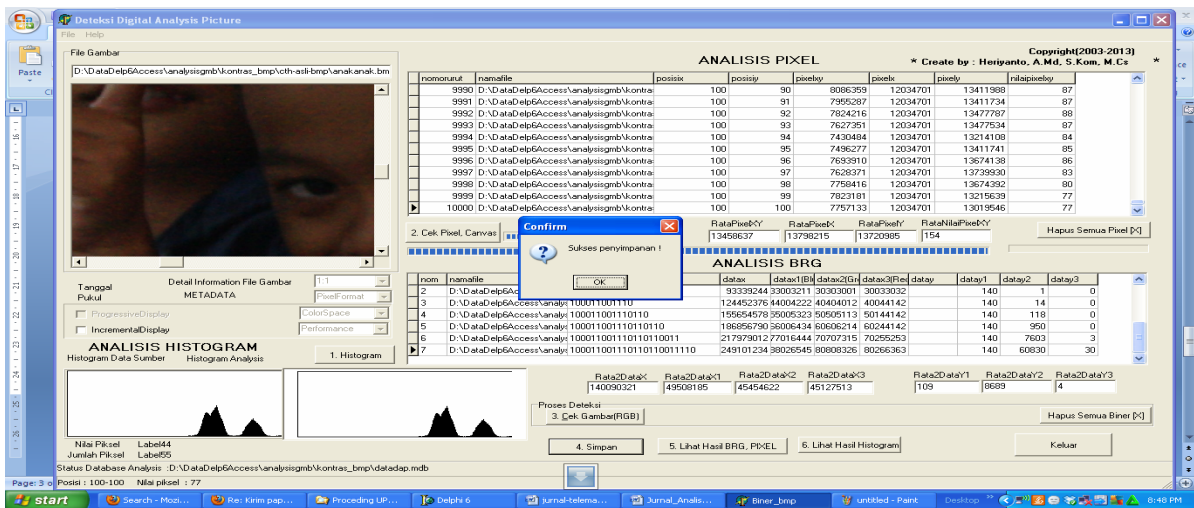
Deteksi Digital Analysis Picture
File Help
Paste
File Gambar
D:\DataDelp6Access\analysisgmb\kontras_bmp\cth-asli-bmp\anakanak.bm
ANALISIS PIXEL
Copyright(2003-2013)
* Create by : Heriyanto, A.Md, S.Kom, M.Cs *

| nomorurut | namafile | posisix | posisiy | pixelxy | pixelx | pixely | nilaipixelxy |
|---|---|---|---|---|---|---|---|
| 9990 | D:\DataDelp6Access\analysisgmb\kontra | 100 | 90 | 8086359 | 12034701 | 13411988 | 87 |
| 9991 | D:\DataDelp6Access\analysisgmb\kontra | 100 | 91 | 7955287 | 12034701 | 13411734 | 87 |
| 9992 | D:\DataDelp6Access\analysisgmb\kontra | 100 | 92 | 7824216 | 12034701 | 13477787 | 88 |
| 9993 | D:\DataDelp6Access\analysisgmb\kontra | 100 | 93 | 7627351 | 12034701 | 13477534 | 87 |
| 9994 | D:\DataDelp6Access\analysisgmb\kontra | 100 | 94 | 7430484 | 12034701 | 13214108 | 84 |
| 9995 | D:\DataDelp6Access\analysisgmb\kontra | 100 | 95 | 7496277 | 12034701 | 13411741 | 85 |
| 9996 | D:\DataDelp6Access\analysisgmb\kontra | 100 | 96 | 7693910 | 12034701 | 13674138 | 86 |
| 9997 | D:\DataDelp6Access\analysisgmb\kontra | 100 | 97 | 7628371 | 12034701 | 13739930 | 83 |
| 9998 | D:\DataDelp6Access\analysisgmb\kontra | 100 | 98 | 7758416 | 12034701 | 13674392 | 80 |
| 9999 | D:\DataDelp6Access\analysisgmb\kontra | 100 | 99 | 7823181 | 12034701 | 13215639 | 77 |
| 10000 | D:\DataDelp6Access\analysisgmb\kontra | 100 | 100 | 7757133 | 12034701 | 13019546 | 77 |

2. Cek Pixel, Canvas
RataPixelXY 13458637
RataPixelX 13798215
RataPixelY 13720985
RataNilaiPixelXY 154
Hapus Semua Pixel [X]
Confirm
Sukses penyimpanan !
OK
ANALISIS BRG

| nom | namafile | | datax | datax1(Bi | datax2(Gr | datax3(Re | datay | datay1 | datay2 | datay3 |
|---|---|---|---|---|---|---|---|---|---|---|
| 2 | D:\DataDelp6Ac | | 93339244 | 33003211 | 30303001 | 30033032 | | 140 | 1 | 0 |
| 3 | D:\DataDelp6Access\analys | 100011001110 | 124452376 | 44004222 | 40404012 | 40044142 | | 140 | 14 | 0 |
| 4 | D:\DataDelp6Access\analys | 100011001110110 | 155654578 | 55005323 | 50505113 | 50144142 | | 140 | 118 | 0 |
| 5 | D:\DataDelp6Access\analys | 100011001110110110 | 186856790 | 66006434 | 60606214 | 60244142 | | 140 | 950 | 0 |
| 6 | D:\DataDelp6Access\analys | 100011001110110110011 | 217979012 | 77016444 | 70707315 | 70255253 | | 140 | 7603 | 3 |
| 7 | D:\DataDelp6Access\analys | 100011001110110110011110 | 249101234 | 88026545 | 80808326 | 80266363 | | 140 | 60830 | 30 |

Tanggal
Pukul
Detail Information File Gambar
METADATA
1:1
PixelFormat
ProgressiveDisplay
ColorSpace
IncrementalDisplay
Performance
ANALISIS HISTOGRAM
Histogram Data Sumber
Histogram Analysis
1. Histogram
Rata2DataX 140090321
Rata2DataX1 49508185
Rata2DataX2 45454622
Rata2DataX3 45127513
Rata2DataY1 109
Rata2DataY2 8689
Rata2DataY3 4
Proses Deteksi
3. Cek Gambar(RGB)
Hapus Semua Biner [X]
Nilai Piksel Label44
Jumlah Piksel Label55
4. Simpan
5. Lihat Hasil BRG, PIXEL
6. Lihat Hasil Histogram
Keluar
Status Database Analysis : D:\DataDelp6Access\analysisgmb\kontras_bmp\datadap.mdb
Page: 3 o Posisi : 100-100 Nilai piksel : 77
start Search - Mozi... Re: Kirim pap... Proceding UP... Delphi 6 jurnal-telema... Jurnal_Analis... Biner_bmp untitled - Paint Desktop 8:48 PM